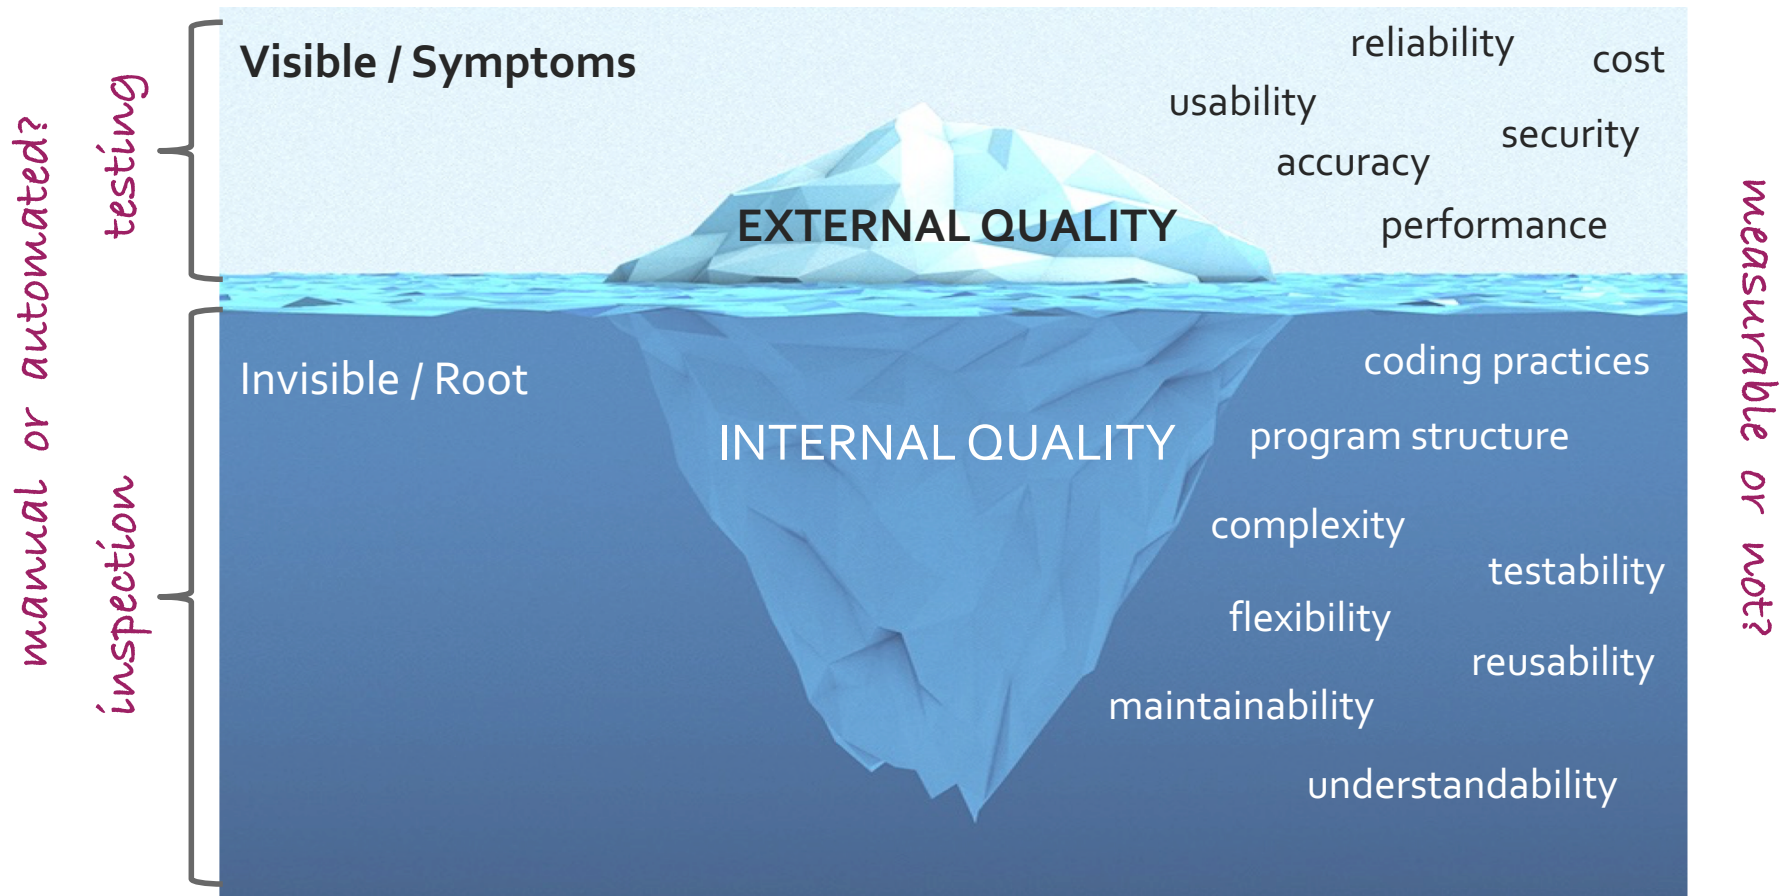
manual or automated?

testing

inspection

Visible / Symptoms

reliability

cost

usability

security

accuracy

EXTERNAL QUALITY

performance

Invisible / Root

coding practices

INTERNAL QUALITY

program structure

complexity

testability

flexibility

reusability

maintainability

understandability

measurable or not?